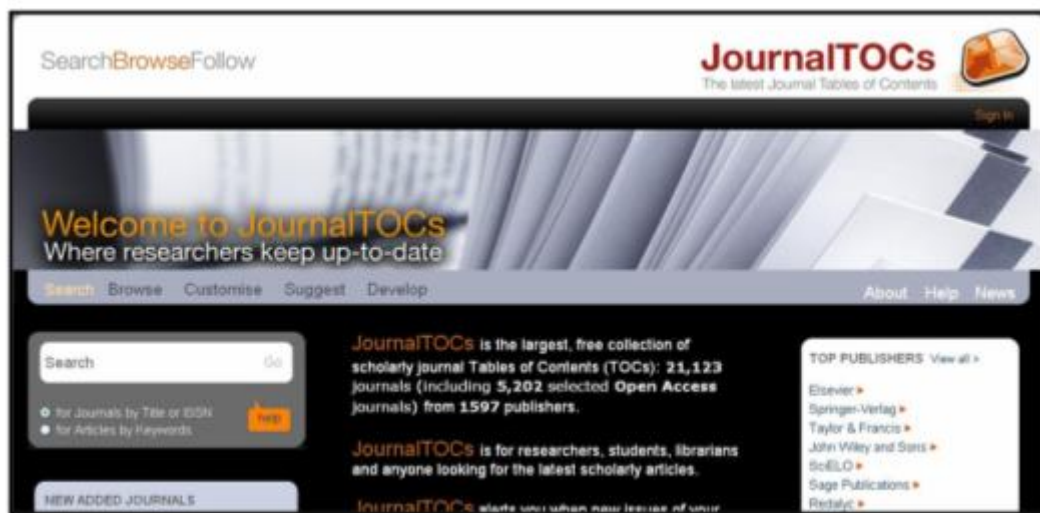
SearchBrowseFollow

JournalTOCs
The latest Journal Tables of Contents

Sign In

Welcome to JournalTOCs
Where researchers keep up-to-date

Search Browse Customise Suggest Develop

About Help News

Search Go

for Journals by Title or ISSN
for Articles by Keywords

help

NEW ADDED JOURNALS

JournalTOCs is the largest, free collection of scholarly journal Tables of Contents (TOCs): 21,123 journals (including 5,202 selected Open Access journals) from 1597 publishers.

JournalTOCs is for researchers, students, librarians and anyone looking for the latest scholarly articles.

JournalTOCs alerts you when new issues of your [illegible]

TOP PUBLISHERS View all »

Elsevier »
Springer-Verlag »
Taylor & Francis »
John Wiley and Sons »
SciELO »
Sage Publications »
Redalyc »